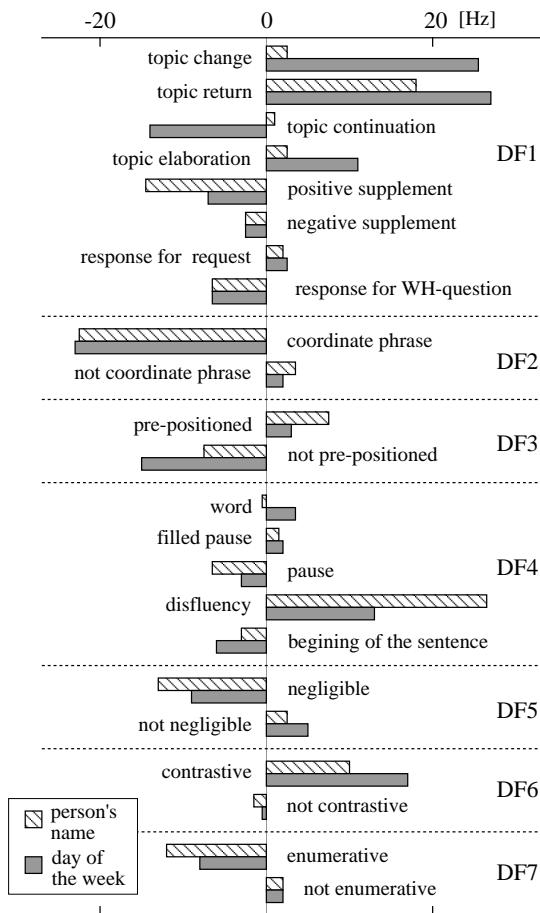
-20 0 20 [Hz]

topic change
topic return
topic continuation
topic elaboration
DF1
positive supplement
negative supplement
response for request
response for WH-question

coordinate phrase
DF2
not coordinate phrase

pre-positioned
DF3
not pre-positioned

word
filled pause
DF4
pause
disfluency
begining of the sentence

negligible
DF5
not negligible

contrastive
DF6
not contrastive

person's name
day of the week
enumerative
DF7
not enumerative